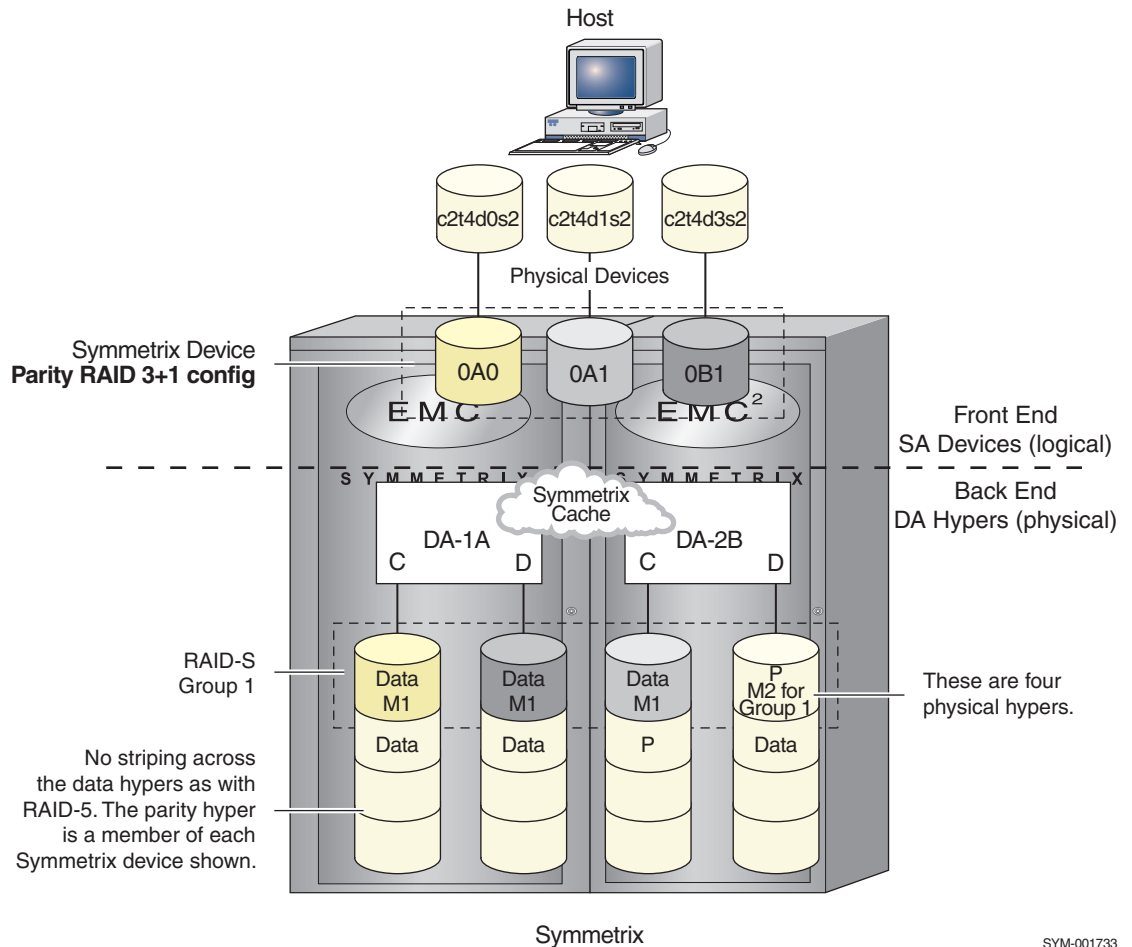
Host

c2t4d0s2 c2t4d1s2 c2t4d3s2

Physical Devices

Symmetrix Device
**Parity RAID 3+1 config**

0A0 0A1 0B1

EMC EMC$^2$

Front End
SA Devices (logical)

SYMMETRIX SYMMETRIX

Symmetrix Cache

Back End
DA Hypers (physical)

DA-1A
C D

DA-2B
C D

RAID-S
Group 1

Data M1 | Data M1 | Data M1 | P M2 for Group 1

Data | Data | P | Data

These are four physical hypers.

No striping across the data hypers as with RAID-5. The parity hyper is a member of each Symmetrix device shown.

Symmetrix

SYM-001733